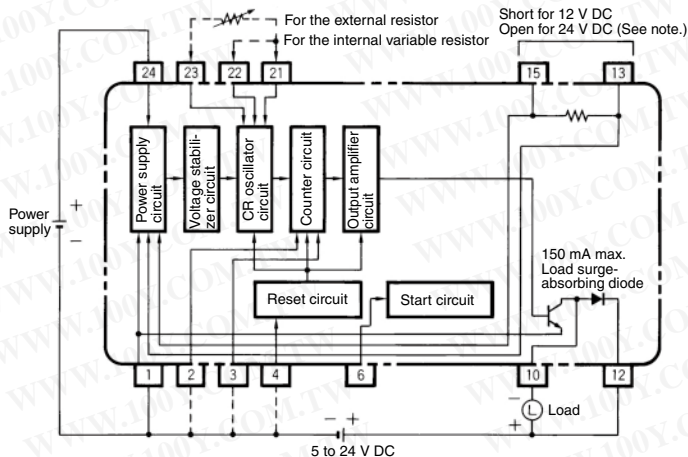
For the external resistor
For the internal variable resistor
Short for 12 V DC
Open for 24 V DC (See note.)
24
23
22
21
15
13
Power supply circuit
Voltage stabilizer circuit
CR oscillator circuit
Counter circuit
Output amplifier circuit
Power supply
+
–
150 mA max.
Load surge-absorbing diode
Reset circuit
Start circuit
1
2
3
4
6
10
12
Load
–
+
– +
5 to 24 V DC
WWW.100Y.COM.TW